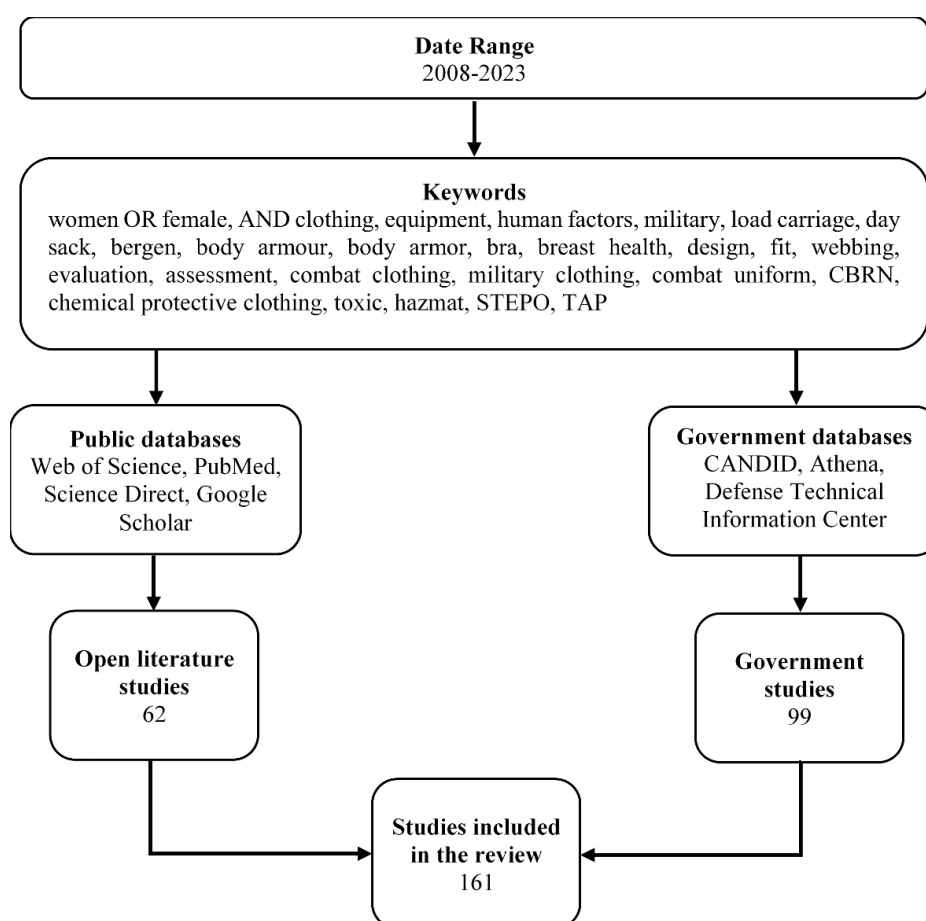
**Date Range**
2008-2023

**Keywords**
women OR female, AND clothing, equipment, human factors, military, load carriage, day sack, bergen, body armour, body armor, bra, breast health, design, fit, webbing, evaluation, assessment, combat clothing, military clothing, combat uniform, CBRN, chemical protective clothing, toxic, hazmat, STEPO, TAP

**Public databases**
Web of Science, PubMed, Science Direct, Google Scholar

**Government databases**
CANDID, Athena, Defense Technical Information Center

**Open literature studies**
62

**Government studies**
99

**Studies included in the review**
161